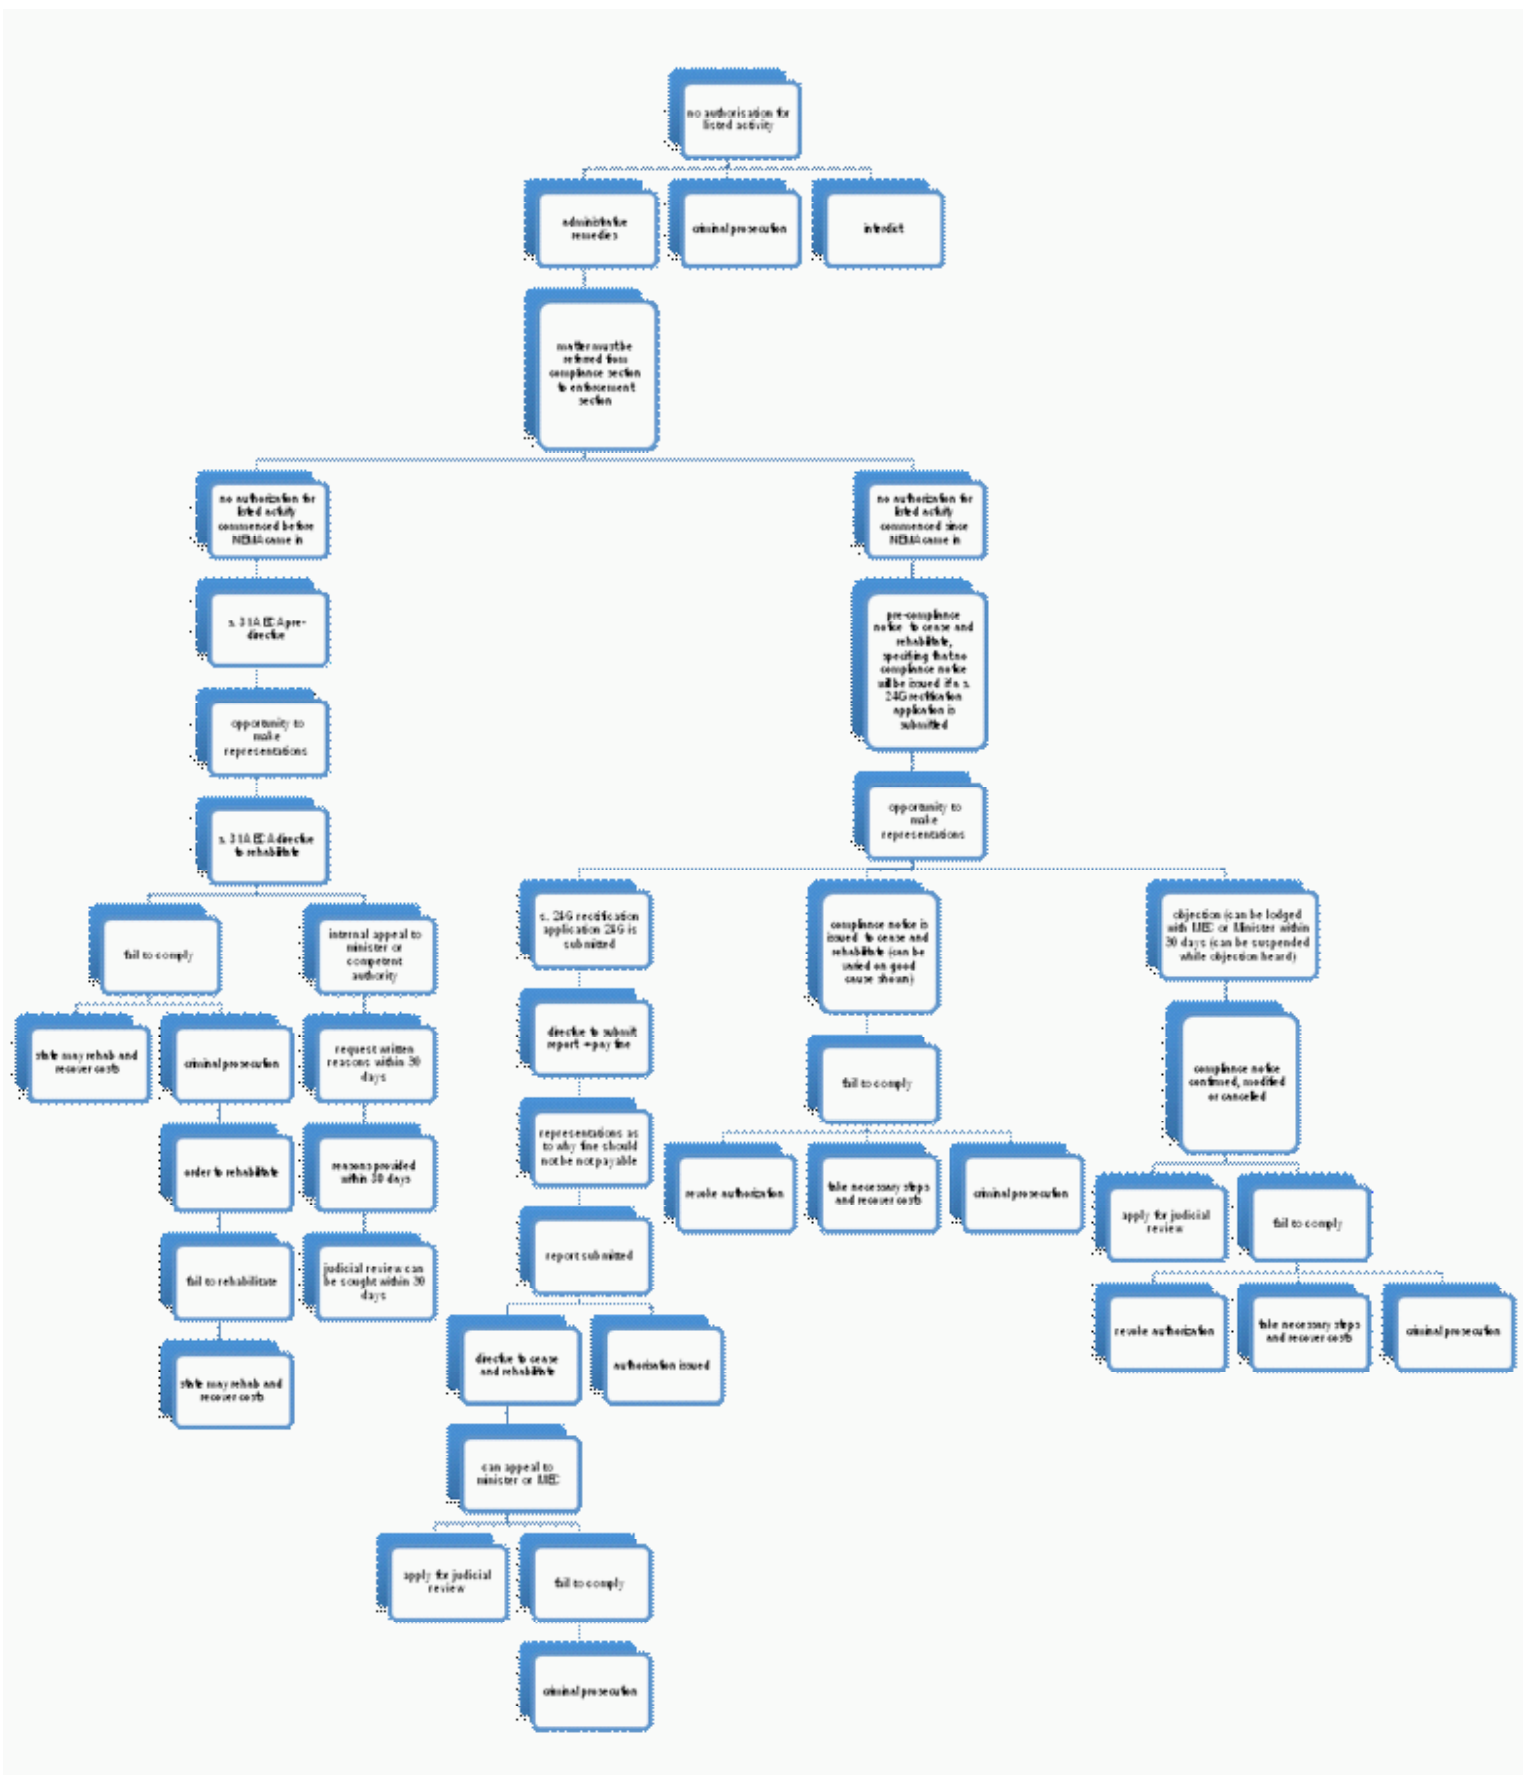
no authorisation for listed activity

administrative remedies

criminal prosecution

interdict

matter must be referred from compliance section to enforcement section

no authorization for listed activity commenced before NEMA came in

s. 31A ECA pre-directive

opportunity to make representations

s. 31A ECA directive to rehabilitate

fail to comply

state may rehab and recover costs

criminal prosecution

order to rehabilitate

fail to rehabilitate

state may rehab and recover costs

internal appeal to minister or competent authority

request written reasons within 30 days

reasons provided within 30 days

judicial review can be sought within 30 days

no authorization for listed activity commenced since NEMA came in

pre-compliance notice to cease and rehabilitate, specifying that no compliance notice will be issued if a s. 24G rectification application is submitted

opportunity to make representations

s. 24G rectification application 24G is submitted

directive to submit report + pay fine

representations as to why fine should not be not payable

report submitted

directive to cease and rehabilitate

authorization issued

can appeal to minister or MEC

apply for judicial review

fail to comply

criminal prosecution

compliance notice is issued to cease and rehabilitate (can be varied on good cause shown)

fail to comply

revoke authorization

take necessary steps and recover costs

criminal prosecution

objection (can be lodged with MEC or Minister within 30 days (can be suspended while objection heard)

compliance notice confirmed, modified or canceled

apply for judicial review

fail to comply

revoke authorization

take necessary steps and recover costs

criminal prosecution